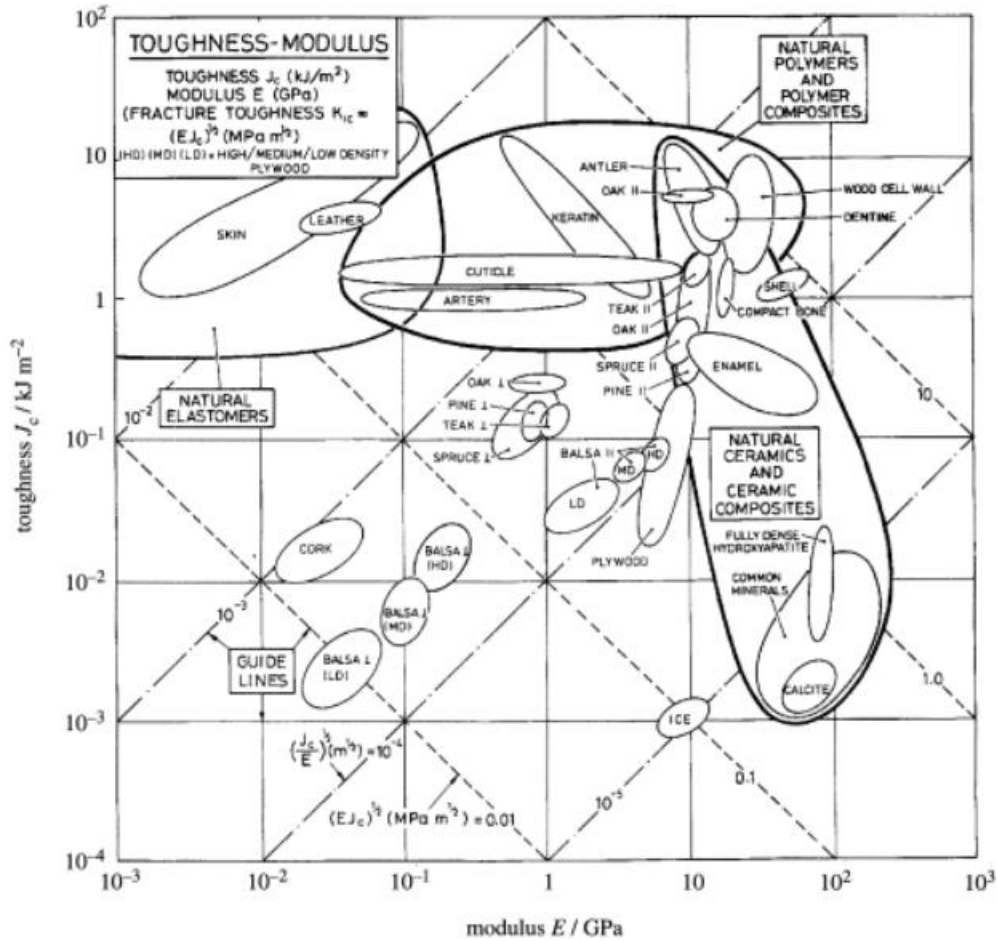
TOUGHNESS-MODULUS

TOUGHNESS $J_c$ (kJ/m$^2$)
MODULUS E (GPa)
(FRACTURE TOUGHNESS $K_{IC}$ = $(EJ_c)^{\frac{1}{2}}$ (MPa m$^{\frac{1}{2}}$)
(HD) (MD) (LD) = HIGH/MEDIUM/LOW DENSITY PLYWOOD

NATURAL POLYMERS AND POLYMER COMPOSITES

ANTLER
OAK II
WOOD CELL WALL
DENTINE
KERATIN
SKIN
LEATHER
CUTICLE
ARTERY
SHELL
TEAK II
OAK II
COMPACT BONE
SPRUCE II
PINE II
ENAMEL
OAK ⊥
PINE ⊥
TEAK ⊥
SPRUCE ⊥
NATURAL ELASTOMERS
$10^{-2}$
10
BALSA II
MD
HD
LD
NATURAL CERAMICS AND CERAMIC COMPOSITES
PLYWOOD
FULLY DENSE HYDROXYAPATITE
COMMON MINERALS
CORK
BALSA ⊥ (HD)
BALSA ⊥ (MD)
BALSA ⊥ (LD)
$10^{-3}$
GUIDE LINES
CALCITE
1.0
ICE
$\left(\frac{J_c}{E}\right)^{\frac{1}{2}}$ (m$^{\frac{1}{2}}$) = $10^{-4}$
0.1
$10^{-5}$
$(EJ_c)^{\frac{1}{2}}$ (MPa m$^{\frac{1}{2}}$) = 0.01

toughness $J_c$ / kJ m$^{-2}$
$10^2$
10
1
$10^{-1}$
$10^{-2}$
$10^{-3}$
$10^{-4}$

$10^{-3}$ $10^{-2}$ $10^{-1}$ 1 10 $10^2$ $10^3$
modulus $E$ / GPa